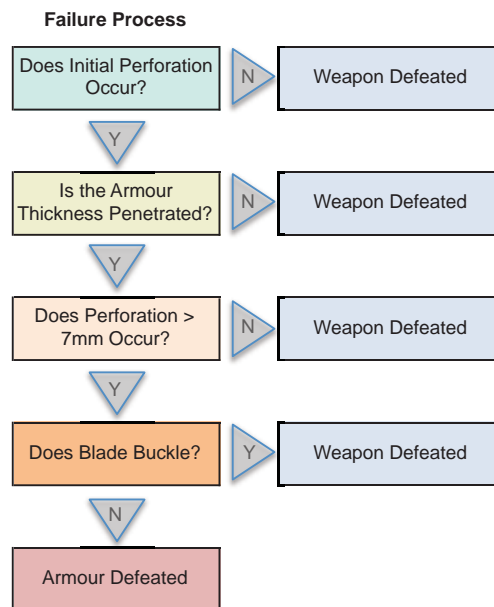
Failure Process

Does Initial Perforation Occur?

N

Weapon Defeated

Y

Is the Armour Thickness Penetrated?

N

Weapon Defeated

Y

Does Perforation > 7mm Occur?

N

Weapon Defeated

Y

Does Blade Buckle?

Y

Weapon Defeated

N

Armour Defeated